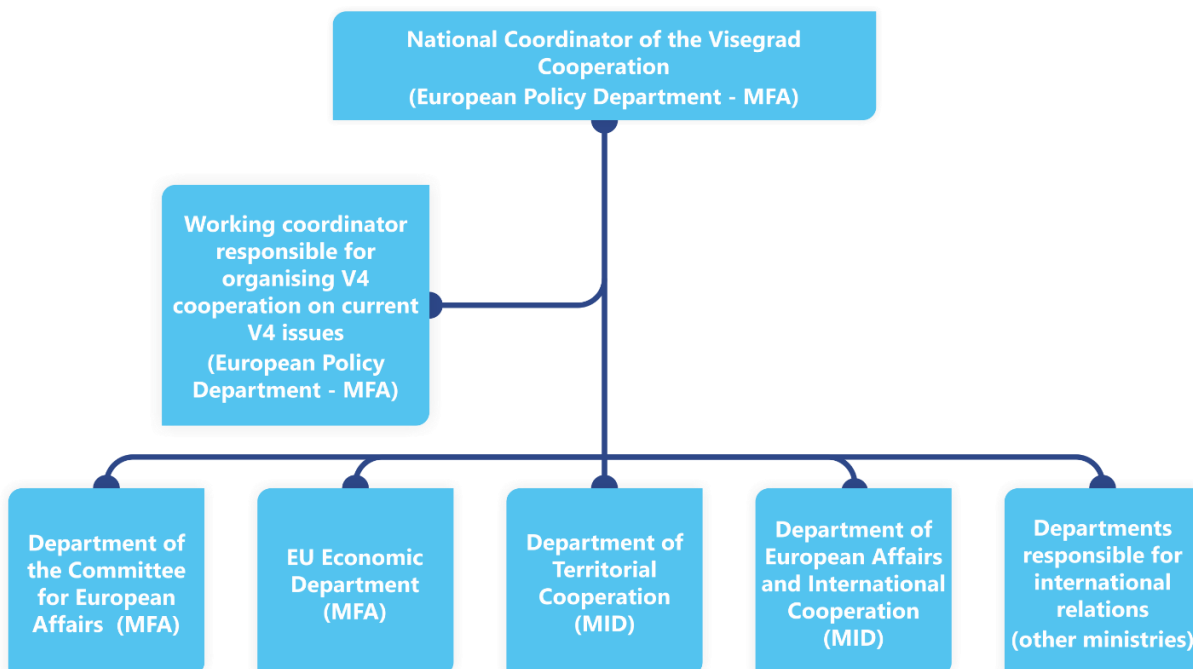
National Coordinator of the Visegrad Cooperation
(European Policy Department - MFA)

Working coordinator responsible for organising V4 cooperation on current V4 issues
(European Policy Department - MFA)

Department of the Committee for European Affairs (MFA)

EU Economic Department (MFA)

Department of Territorial Cooperation (MID)

Department of European Affairs and International Cooperation (MID)

Departments responsible for international relations (other ministries)